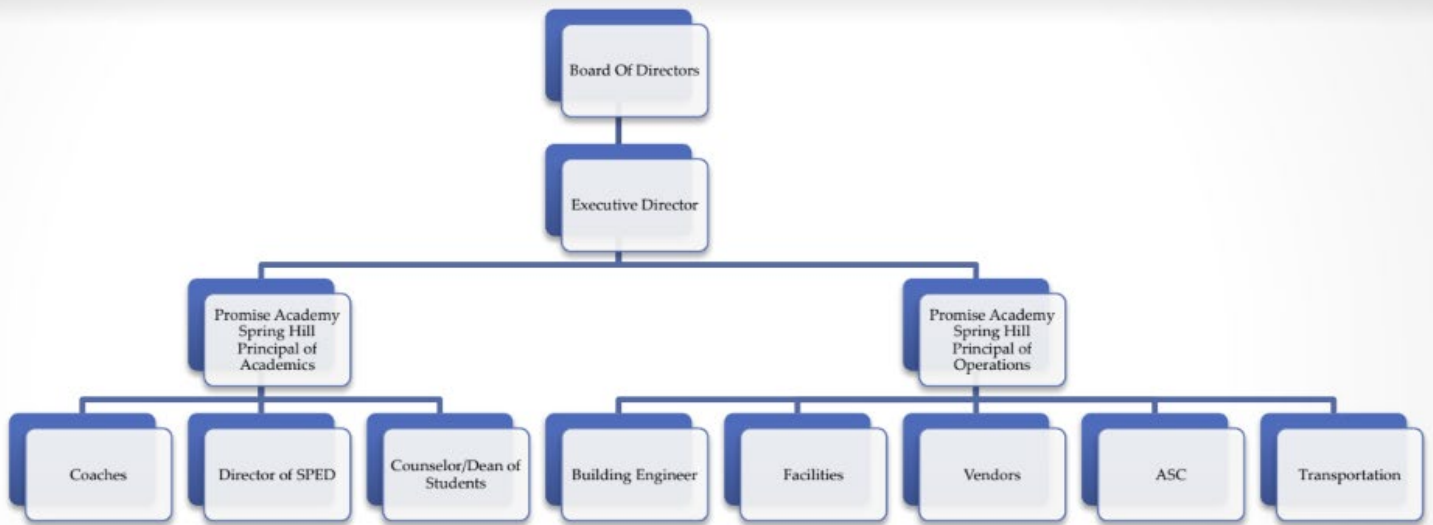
Board Of Directors

Executive Director

Promise Academy Spring Hill Principal of Academics

Promise Academy Spring Hill Principal of Operations

Coaches

Director of SPED

Counselor/Dean of Students

Building Engineer

Facilities

Vendors

ASC

Transportation